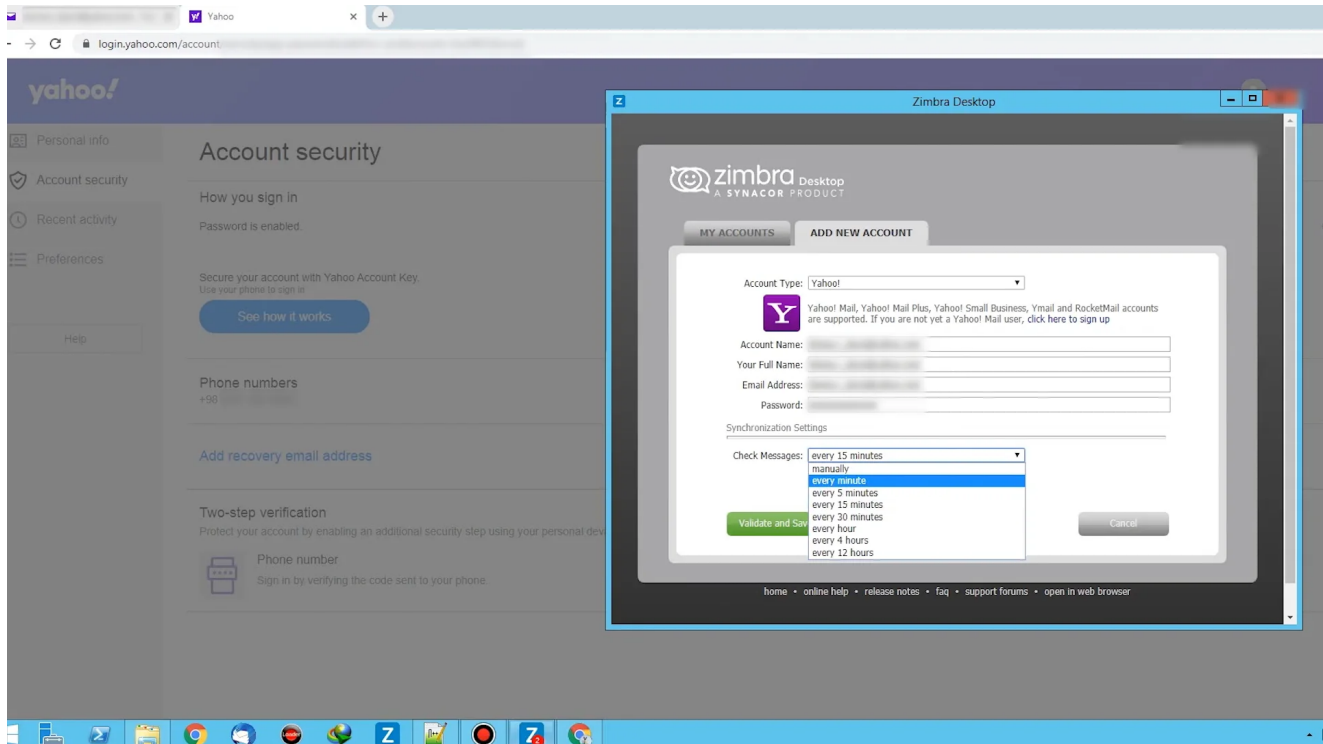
Yahoo
login.yahoo.com/account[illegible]

yahoo!
Personal info
Account security
Recent activity
Preferences
Help

Account security
How you sign in
Password is enabled.
Secure your account with Yahoo Account Key.
Use your phone to sign in
See how it works
Phone numbers
+98 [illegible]
Add recovery email address
Two-step verification
Protect your account by enabling an additional security step using your personal dev
Phone number
Sign in by verifying the code sent to your phone.

Zimbra Desktop
zimbra Desktop
A SYNACOR PRODUCT
MY ACCOUNTS
ADD NEW ACCOUNT
Account Type: Yahoo!
Yahoo! Mail, Yahoo! Mail Plus, Yahoo! Small Business, Ymail and RocketMail accounts are supported. If you are not yet a Yahoo! Mail user, click here to sign up
Account Name: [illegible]
Your Full Name: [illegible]
Email Address: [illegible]
Password: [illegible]
Synchronization Settings
Check Messages: every 15 minutes
manually
every minute
every 5 minutes
every 15 minutes
every 30 minutes
every hour
every 4 hours
every 12 hours
Validate and Sav
Cancel
home • online help • release notes • faq • support forums • open in web browser